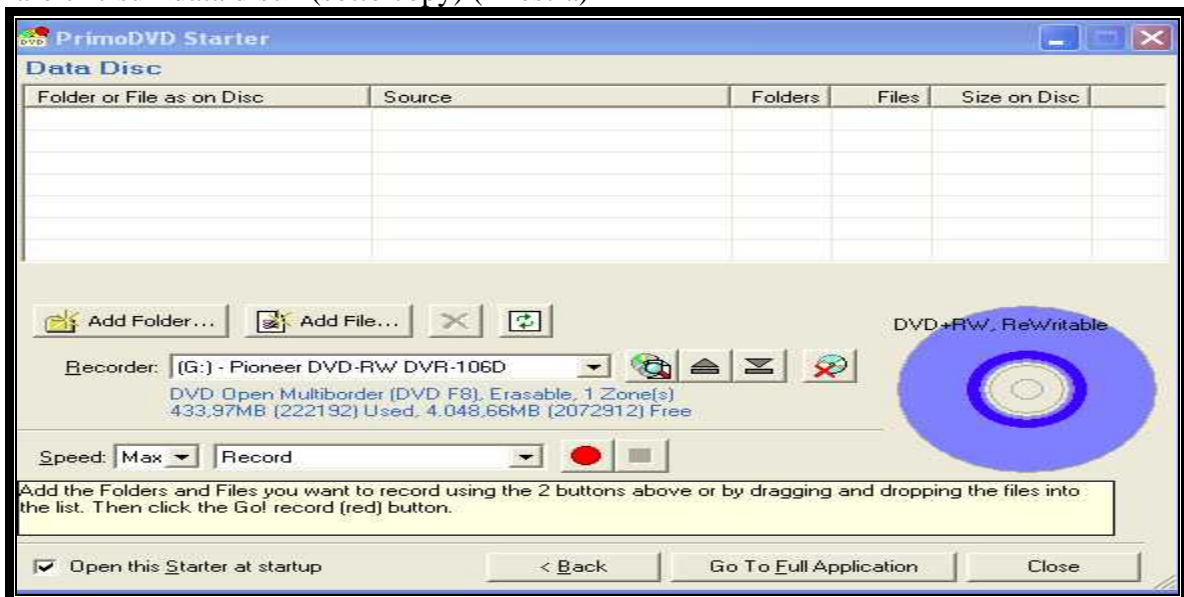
PrimoDVD Starter

Data Disc

| Folder or File as on Disc | Source | Folders | Files | Size on Disc |
|---|---|---|---|---|
| | | | | |

Add Folder... Add File...

DVD+RW, ReWritable

Recorder: [G:] - Pioneer DVD-RW DVR-106D

DVD Open Multiborder (DVD F8), Erasable, 1 Zone(s)
433,97MB (222192) Used, 4.048,66MB (2072912) Free

Speed: Max Record

Add the Folders and Files you want to record using the 2 buttons above or by dragging and dropping the files into the list. Then click the Go! record (red) button.

Open this Starter at startup < Back Go To Full Application Close